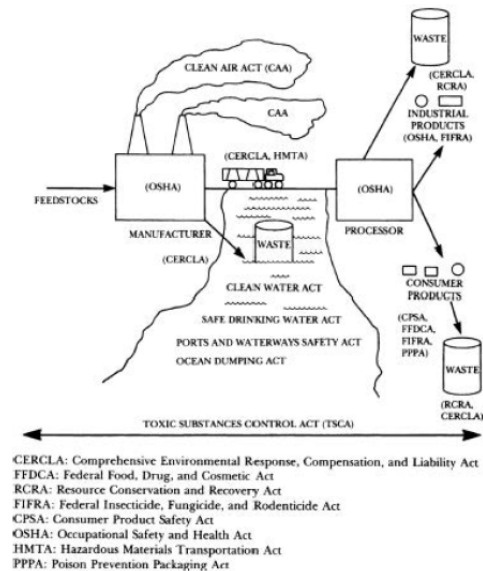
WASTE

(CERCLA, RCRA)

INDUSTRIAL PRODUCTS (OSHA, FIFRA)

CLEAN AIR ACT (CAA)

CAA

(CERCLA, HMTA)

FEEDSTOCKS

(OSHA)

(OSHA)

MANUFACTURER

PROCESSOR

WASTE

(CERCLA)

CLEAN WATER ACT

CONSUMER PRODUCTS

(CPSA, FFDCA, FIFRA, PPPA)

SAFE DRINKING WATER ACT

PORTS AND WATERWAYS SAFETY ACT

OCEAN DUMPING ACT

WASTE

(RCRA, CERCLA)

TOXIC SUBSTANCES CONTROL ACT (TSCA)

CERCLA: Comprehensive Environmental Response, Compensation, and Liability Act
FFDCA: Federal Food, Drug, and Cosmetic Act
RCRA: Resource Conservation and Recovery Act
FIFRA: Federal Insecticide, Fungicide, and Rodenticide Act
CPSA: Consumer Product Safety Act
OSHA: Occupational Safety and Health Act
HMTA: Hazardous Materials Transportation Act
PPPA: Poison Prevention Packaging Act